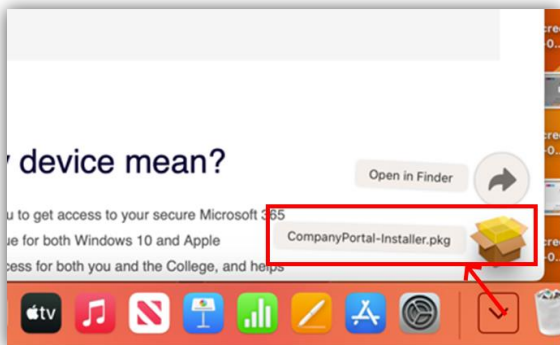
y device mean?

u to get access to your secure Microsoft 365
ue for both Windows 10 and Apple
cess for both you and the College, and helps

Open in Finder

CompanyPortal-Installer.pkg

tv

cre
cre
cre